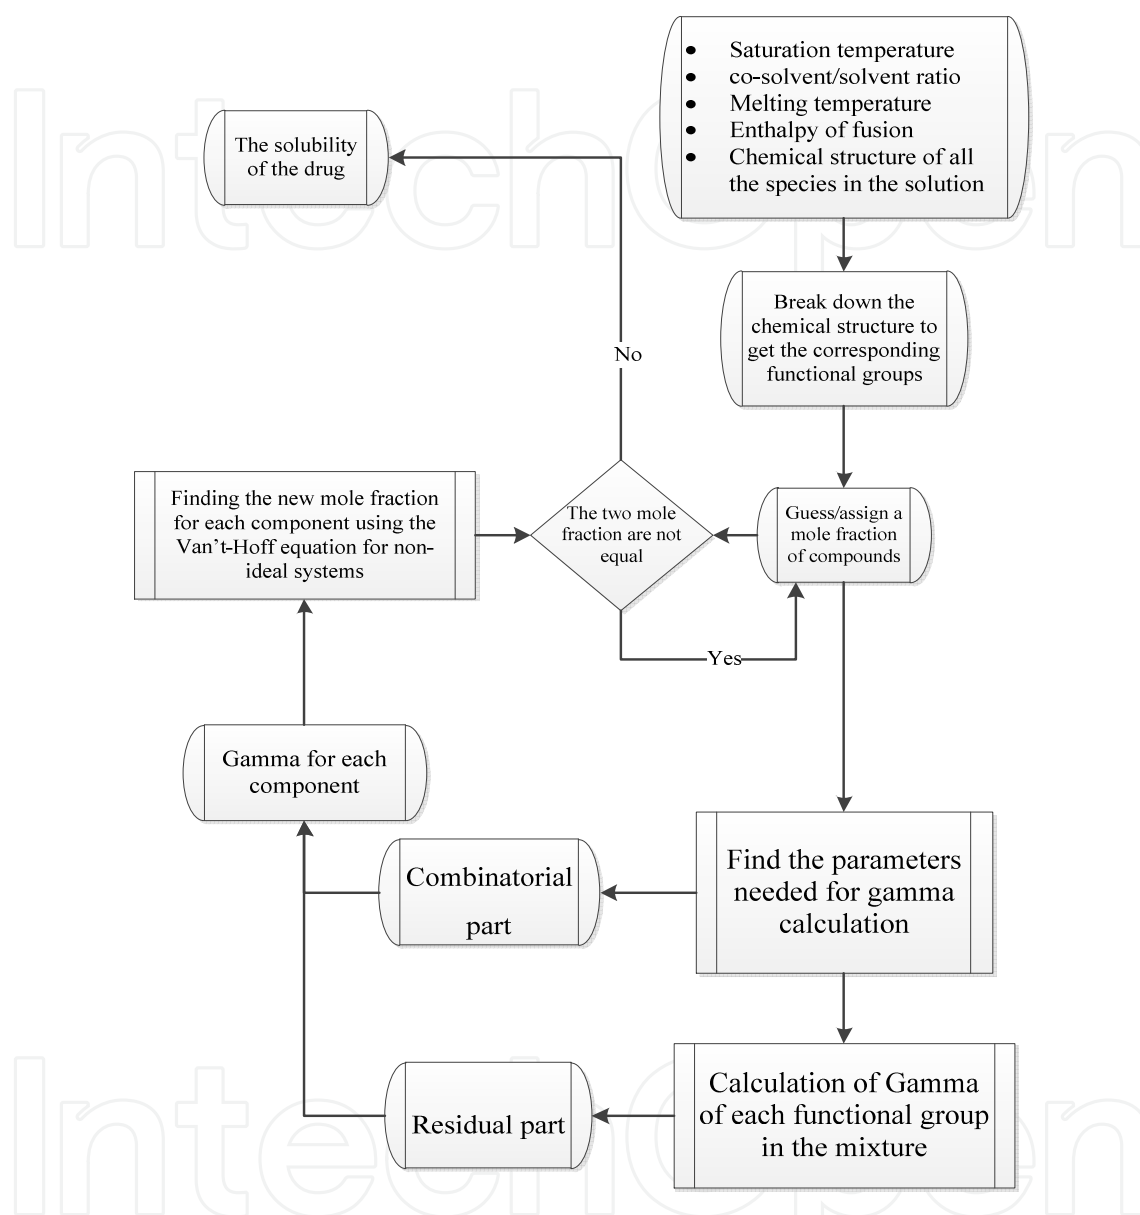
- Saturation temperature
- co-solvent/solvent ratio
- Melting temperature
- Enthalpy of fusion
- Chemical structure of all the species in the solution

The solubility of the drug

No

Break down the chemical structure to get the corresponding functional groups

Finding the new mole fraction for each component using the Van't-Hoff equation for non-ideal systems

The two mole fraction are not equal

Guess/assign a mole fraction of compounds

Yes

Gamma for each component

Combinatorial part

Find the parameters needed for gamma calculation

Residual part

Calculation of Gamma of each functional group in the mixture

IntechOpen

IntechOpen